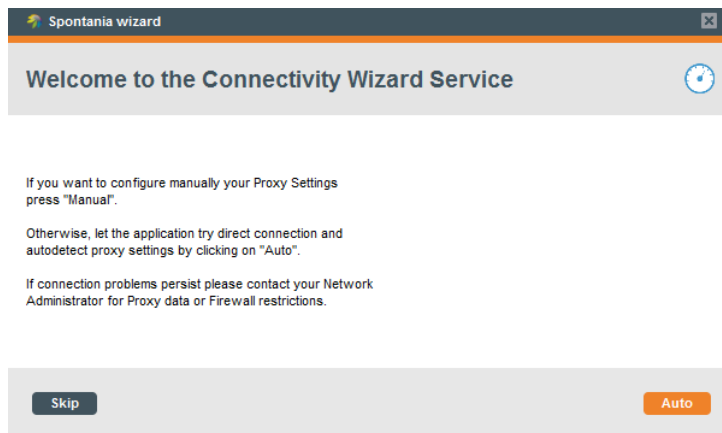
Spontania wizard

Welcome to the Connectivity Wizard Service

If you want to configure manually your Proxy Settings press "Manual".

Otherwise, let the application try direct connection and autodetect proxy settings by clicking on "Auto".

If connection problems persist please contact your Network Administrator for Proxy data or Firewall restrictions.

Skip

Auto